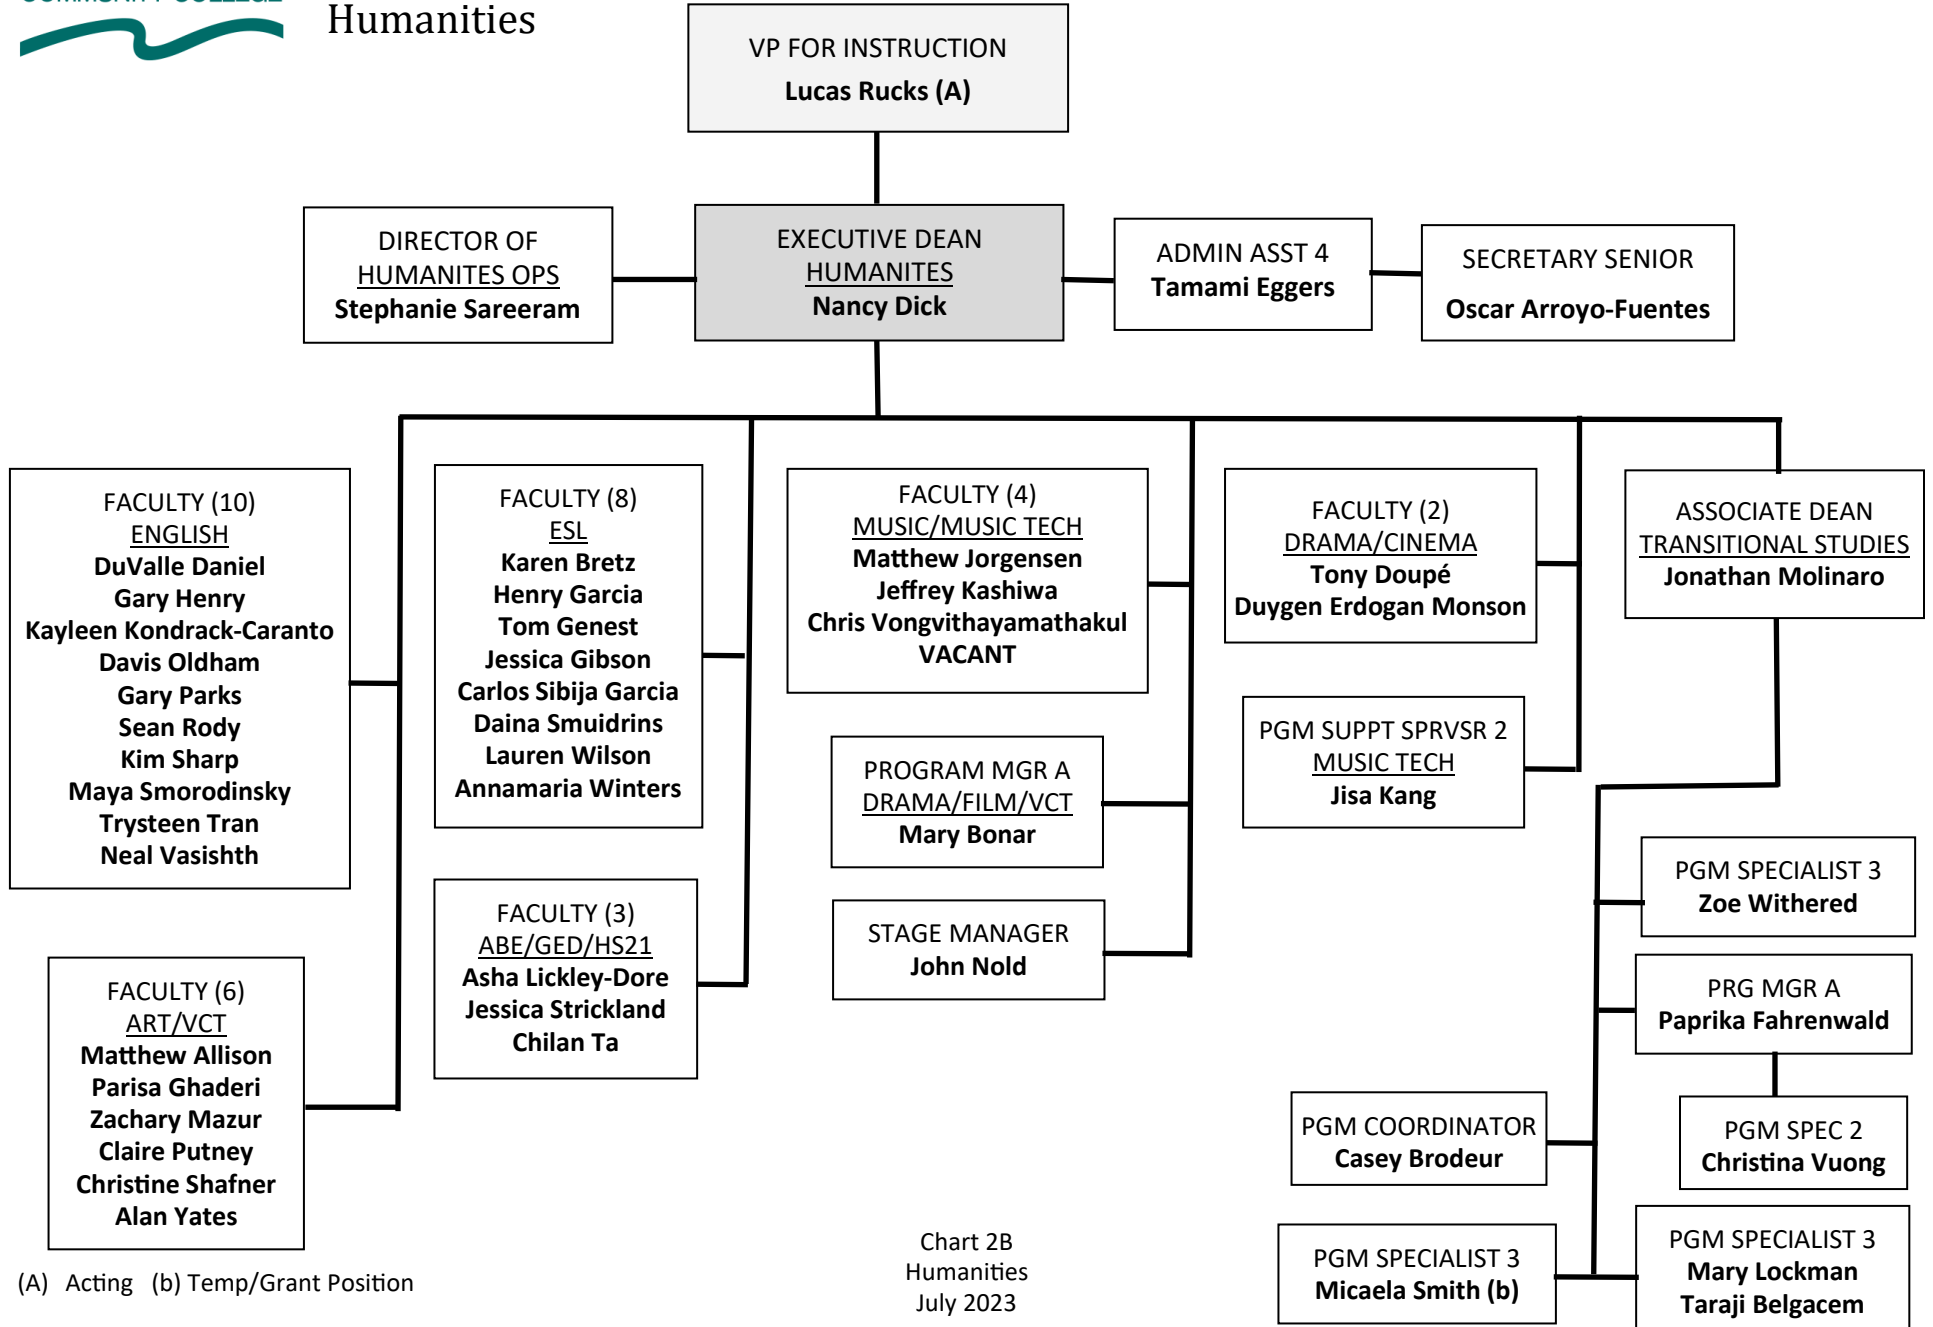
Humanities

VP FOR INSTRUCTION
**Lucas Rucks (A)**

DIRECTOR OF
HUMANITES OPS
**Stephanie Sareeram**

EXECUTIVE DEAN
HUMANITES
**Nancy Dick**

ADMIN ASST 4
**Tamami Eggers**

SECRETARY SENIOR
**Oscar Arroyo-Fuentes**

FACULTY (10)
ENGLISH
**DuValle Daniel**
**Gary Henry**
**Kayleen Kondrack-Caranto**
**Davis Oldham**
**Gary Parks**
**Sean Rody**
**Kim Sharp**
**Maya Smorodinsky**
**Trysteen Tran**
**Neal Vasishth**

FACULTY (8)
ESL
**Karen Bretz**
**Henry Garcia**
**Tom Genest**
**Jessica Gibson**
**Carlos Sibija Garcia**
**Daina Smuidrins**
**Lauren Wilson**
**Annamaria Winters**

FACULTY (4)
MUSIC/MUSIC TECH
**Matthew Jorgensen**
**Jeffrey Kashiwa**
**Chris Vongvithayamathakul**
**VACANT**

FACULTY (2)
DRAMA/CINEMA
**Tony Doupé**
**Duygen Erdogan Monson**

ASSOCIATE DEAN
TRANSITIONAL STUDIES
**Jonathan Molinaro**

PROGRAM MGR A
DRAMA/FILM/VCT
**Mary Bonar**

PGM SUPPT SPRVSR 2
MUSIC TECH
**Jisa Kang**

STAGE MANAGER
**John Nold**

FACULTY (3)
ABE/GED/HS21
**Asha Lickley-Dore**
**Jessica Strickland**
**Chilan Ta**

PGM SPECIALIST 3
**Zoe Withered**

PRG MGR A
**Paprika Fahrenwald**

FACULTY (6)
ART/VCT
**Matthew Allison**
**Parisa Ghaderi**
**Zachary Mazur**
**Claire Putney**
**Christine Shafner**
**Alan Yates**

PGM COORDINATOR
**Casey Brodeur**

PGM SPEC 2
**Christina Vuong**

PGM SPECIALIST 3
**Micaela Smith (b)**

PGM SPECIALIST 3
**Mary Lockman**
**Taraji Belgacem**

(A) Acting (b) Temp/Grant Position

Chart 2B
Humanities
July 2023